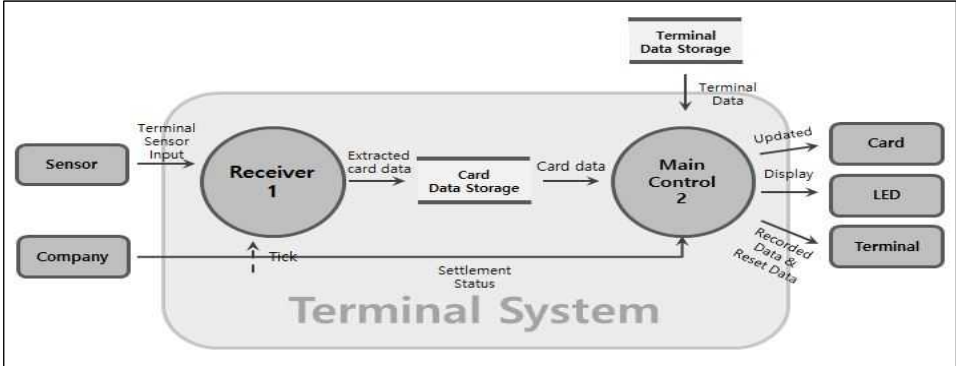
Terminal Data Storage

Terminal Data

Sensor

Terminal Sensor Input

Receiver 1

Extracted card data

Card Data Storage

Card data

Main Control 2

Updated

Card

Display

LED

Recorded Data & Reset Data

Terminal

Company

Tick

Settlement Status

Terminal System